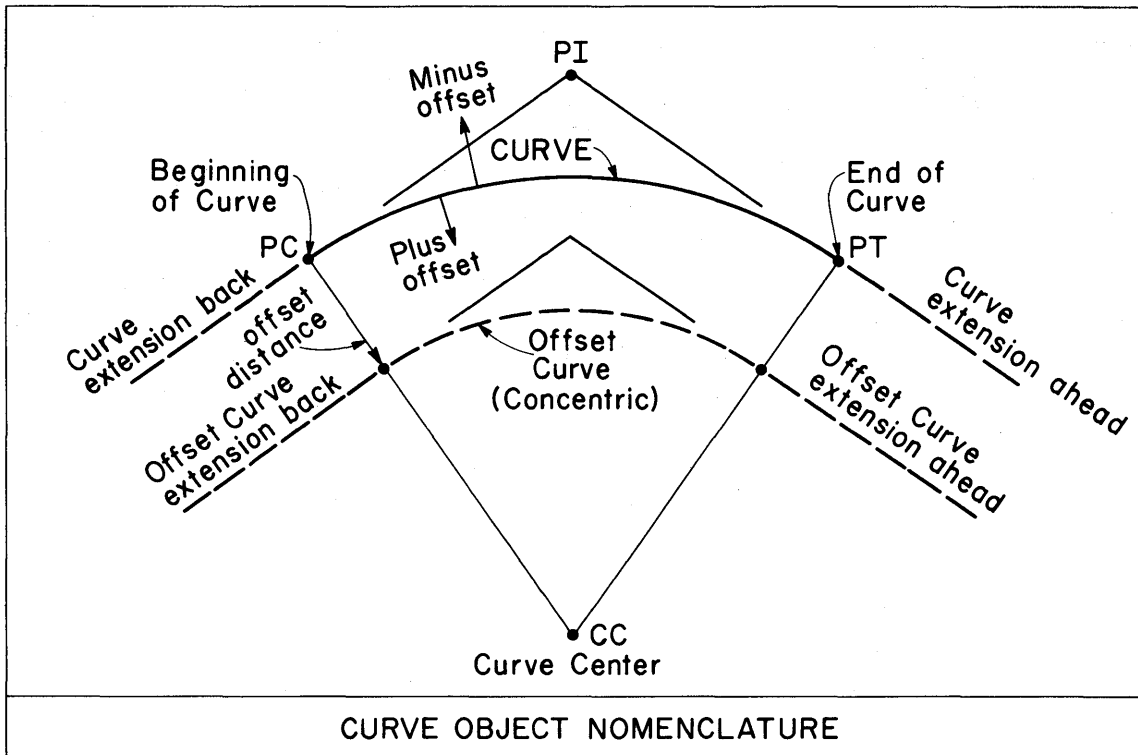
PI

Minus offset

CURVE

Beginning of Curve

End of Curve

PC

Plus offset

PT

Curve extension back

offset distance

Offset Curve (Concentric)

Curve extension ahead

Offset Curve extension back

Offset Curve extension ahead

CC
Curve Center

CURVE OBJECT NOMENCLATURE